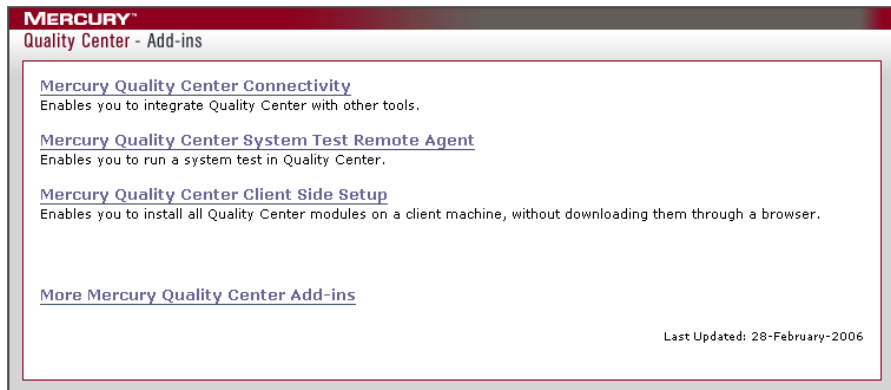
MERCURY™
Quality Center - Add-ins

Mercury Quality Center Connectivity
Enables you to integrate Quality Center with other tools.

Mercury Quality Center System Test Remote Agent
Enables you to run a system test in Quality Center.

Mercury Quality Center Client Side Setup
Enables you to install all Quality Center modules on a client machine, without downloading them through a browser.

More Mercury Quality Center Add-ins

Last Updated: 28-February-2006